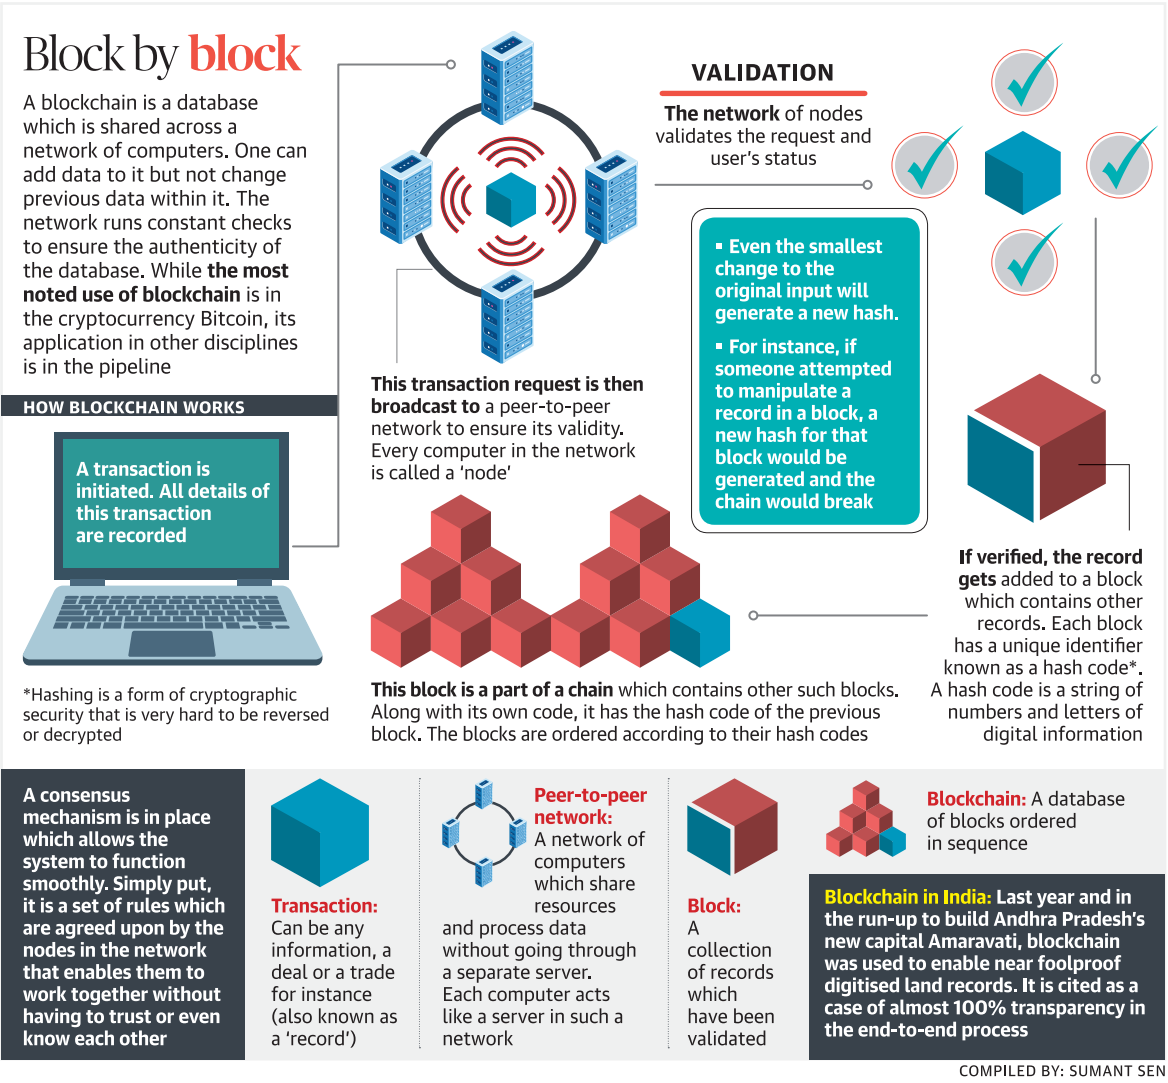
Block by block

A blockchain is a database which is shared across a network of computers. One can add data to it but not change previous data within it. The network runs constant checks to ensure the authenticity of the database. While the most noted use of blockchain is in the cryptocurrency Bitcoin, its application in other disciplines is in the pipeline

HOW BLOCKCHAIN WORKS

A transaction is initiated. All details of this transaction are recorded

*Hashing is a form of cryptographic security that is very hard to be reversed or decrypted

This transaction request is then broadcast to a peer-to-peer network to ensure its validity. Every computer in the network is called a 'node'

VALIDATION

The network of nodes validates the request and user's status

▪ Even the smallest change to the original input will generate a new hash.

▪ For instance, if someone attempted to manipulate a record in a block, a new hash for that block would be generated and the chain would break

If verified, the record gets added to a block which contains other records. Each block has a unique identifier known as a hash code*. A hash code is a string of numbers and letters of digital information

This block is a part of a chain which contains other such blocks. Along with its own code, it has the hash code of the previous block. The blocks are ordered according to their hash codes

A consensus mechanism is in place which allows the system to function smoothly. Simply put, it is a set of rules which are agreed upon by the nodes in the network that enables them to work together without having to trust or even know each other

Transaction: Can be any information, a deal or a trade for instance (also known as a 'record')

Peer-to-peer network: A network of computers which share resources and process data without going through a separate server. Each computer acts like a server in such a network

Block: A collection of records which have been validated

Blockchain: A database of blocks ordered in sequence

Blockchain in India: Last year and in the run-up to build Andhra Pradesh's new capital Amaravati, blockchain was used to enable near foolproof digitised land records. It is cited as a case of almost 100% transparency in the end-to-end process

COMPILED BY: SUMANT SEN